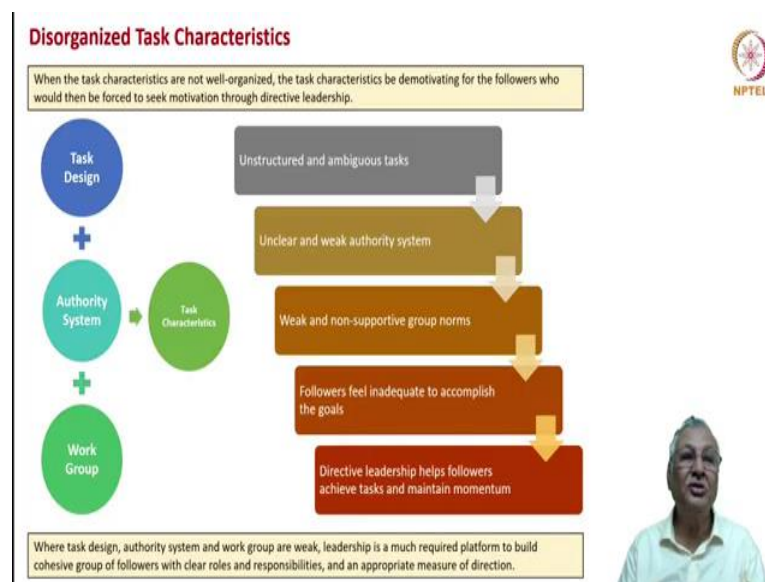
Disorganized Task Characteristics

When the task characteristics are not well-organized, the task characteristics be demotivating for the followers who would then be forced to seek motivation through directive leadership.

NPTEL

Task Design

+

Authority System

+

Work Group

Task Characteristics

Unstructured and ambiguous tasks

Unclear and weak authority system

Weak and non-supportive group norms

Followers feel inadequate to accomplish the goals

Directive leadership helps followers achieve tasks and maintain momentum

Where task design, authority system and work group are weak, leadership is a much required platform to build cohesive group of followers with clear roles and responsibilities, and an appropriate measure of direction.